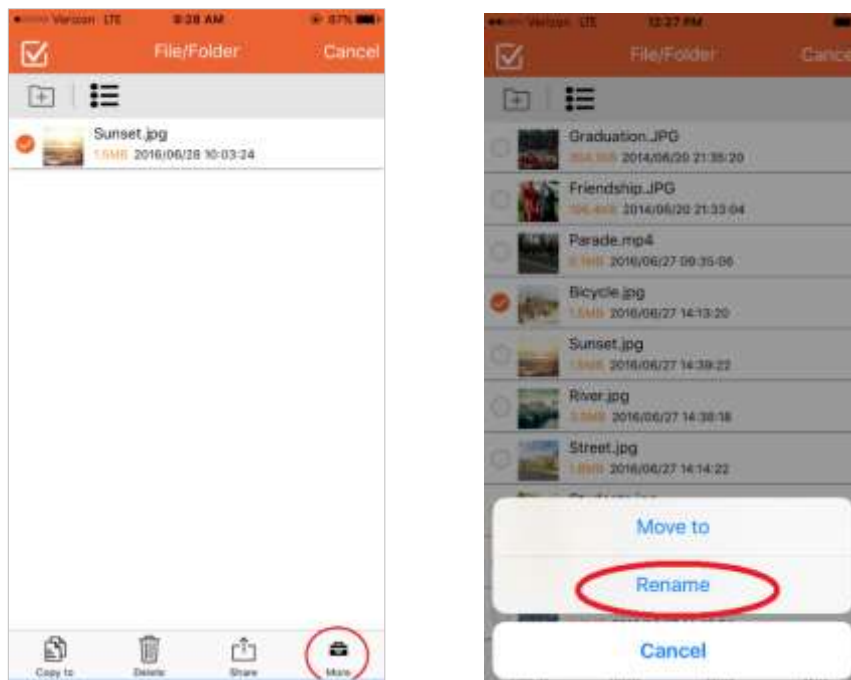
Verizon LTE 9:28 AM 87%

File/Folder Cancel

Sunset.jpg
1.5MB 2016/06/28 10:03:24

Copy to Delete Share More

Verizon LTE 12:27 PM

File/Folder Cance

Graduation.JPG
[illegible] 2014/06/20 21:35:20

Friendship.JPG
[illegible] 2014/06/20 21:33:04

Parade.mp4
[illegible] 2016/06/27 09:35:06

Bicycle.jpg
1.5MB 2016/06/27 14:13:20

Sunset.jpg
1.5MB 2016/06/27 14:39:22

River.jpg
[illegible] 2016/06/27 14:38:18

Street.jpg
1.8MB 2016/06/27 14:14:22

Move to

Rename

Cancel